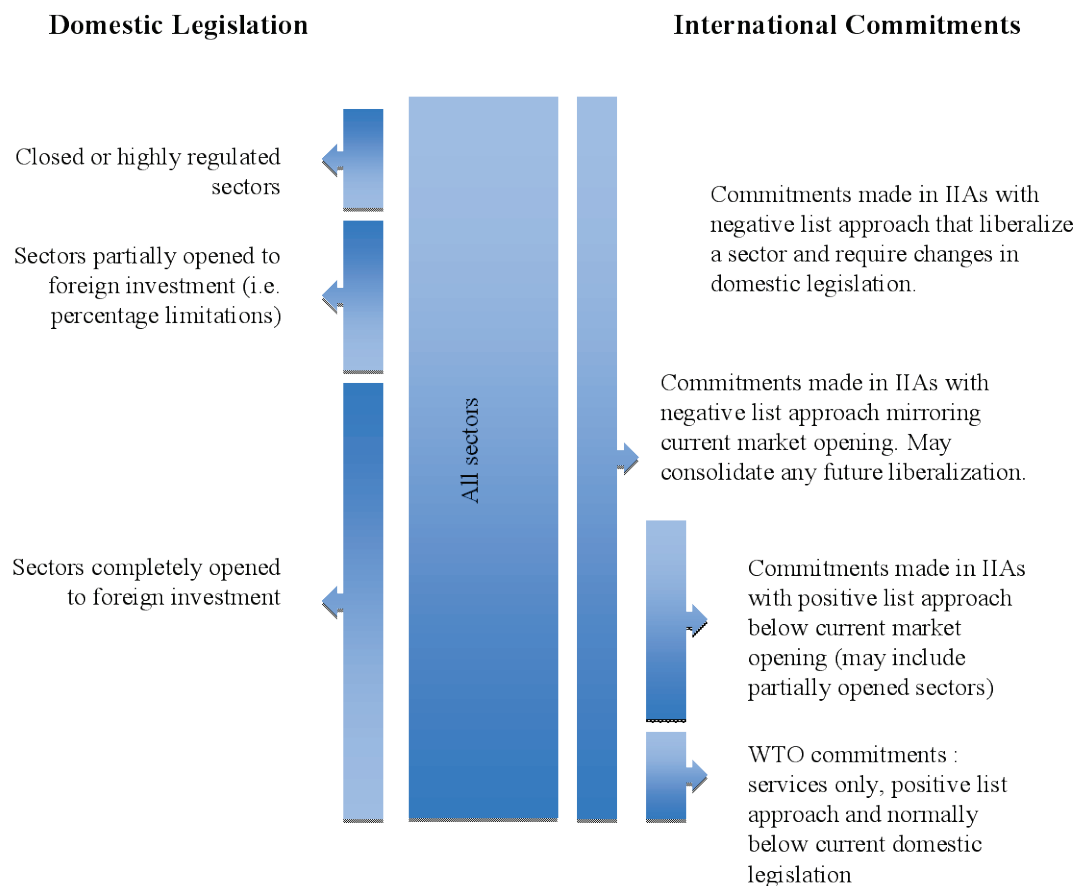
Domestic Legislation

International Commitments

Closed or highly regulated sectors

Sectors partially opened to foreign investment (i.e. percentage limitations)

Sectors completely opened to foreign investment

All sectors

Commitments made in IIAs with negative list approach that liberalize a sector and require changes in domestic legislation.

Commitments made in IIAs with negative list approach mirroring current market opening. May consolidate any future liberalization.

Commitments made in IIAs with positive list approach below current market opening (may include partially opened sectors)

WTO commitments : services only, positive list approach and normally below current domestic legislation